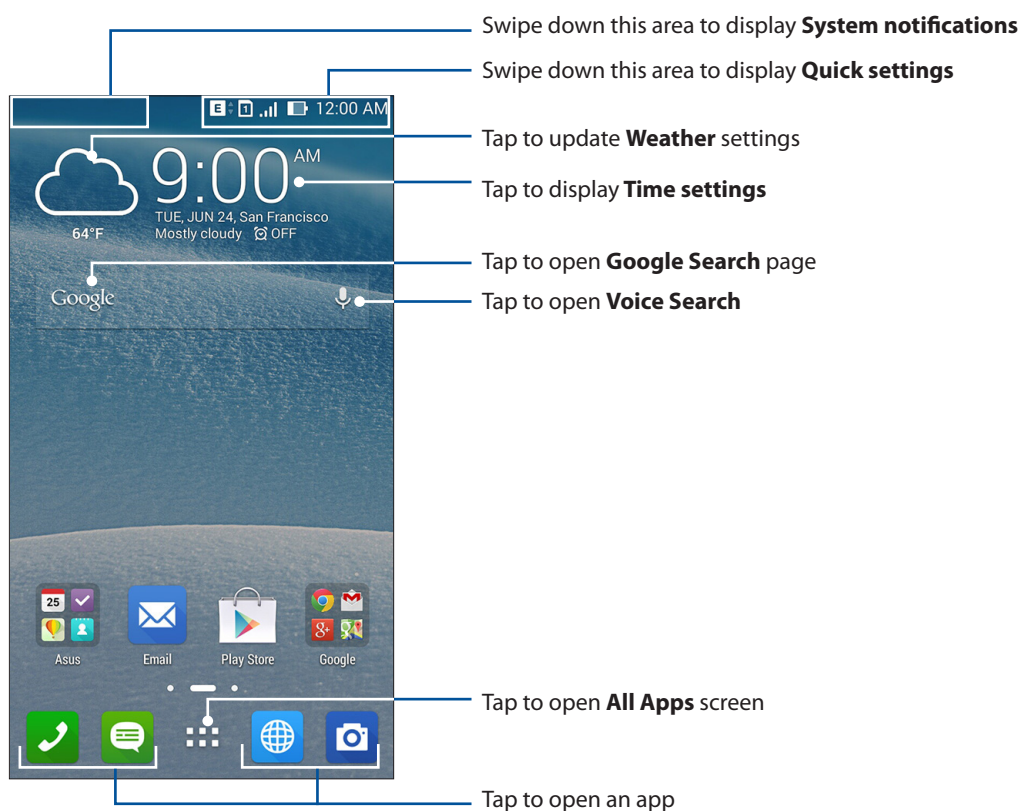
Swipe down this area to display **System notifications**

Swipe down this area to display **Quick settings**

E 1 12:00 AM

9:00 AM

64°F

TUE, JUN 24, San Francisco

Mostly cloudy OFF

Tap to update **Weather** settings

Tap to display **Time settings**

Google

Tap to open **Google Search** page

Tap to open **Voice Search**

25

Asus

Email

Play Store

Google

Tap to open **All Apps** screen

Tap to open an app